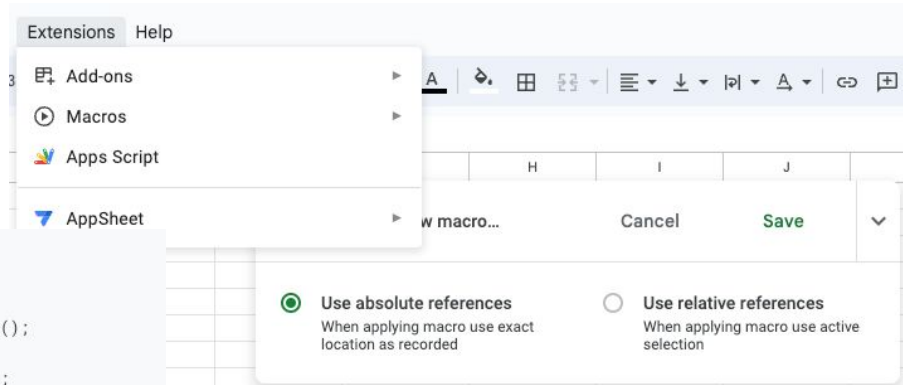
Extensions Help

Add-ons

Macros

Apps Script

AppSheet

A

H I J

w macro...

Cancel

Save

Use absolute references

When applying macro use exact location as recorded

Use relative references

When applying macro use active selection

();

;